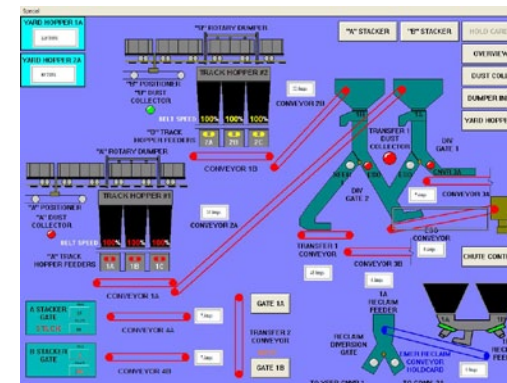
Special

YARD HOPPER 1A

YARD HOPPER 2A

"B" ROTARY DUMPER

"A" STACKER

"B" STACKER

HOLD CAR

OVERVIEW

DUST COL

DUMPER IN

YARD HOPP

"B" POSITIONER

"B" DUST COLLECTOR

TRACK HOPPER #2

BELT SPEED 100% 100% 100%

"B" TRACK HOPPER FEEDERS

2A 2B 2C

CONVEYOR 2B

CONVEYOR 1B

TRANSFER 1 DUST COLLECTOR

DIV GATE 1

"A" ROTARY DUMPER

"A" POSITIONER

"A" DUST COLLECTOR

TRACK HOPPER #1

BELT SPEED 100% 100% 100%

"A" TRACK HOPPER FEEDERS

1A 1B 1C

CONVEYOR 2A

DIV GATE 2

CONVEYOR 3A

CONVEYOR

TRANSFER 1 CONVEYOR

CONVEYOR 3B

CHUTE CONT

CONVEYOR 1A

A STACKER GATE

CONVEYOR 4A

GATE 1A

TRANSFER 2 CONVEYOR

1A RECLAIM FEEDER

RECLAIM DIVERSION GATE

RECLAIM CONVEYOR HOLDCARD

B STACKER GATE

CONVEYOR 4B

GATE 1B